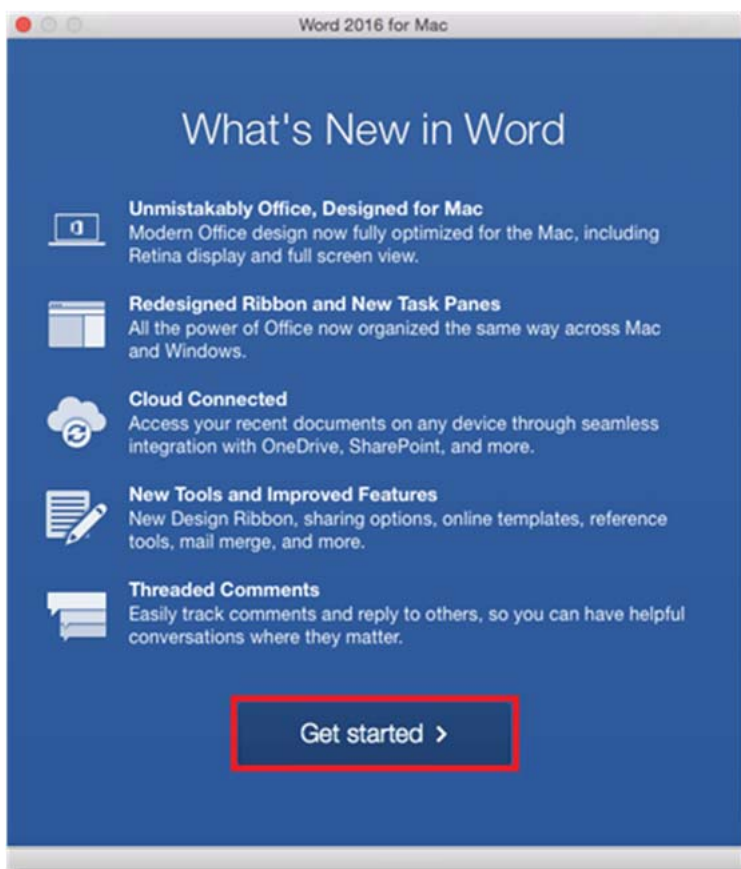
Word 2016 for Mac

What's New in Word

Unmistakably Office, Designed for Mac
Modern Office design now fully optimized for the Mac, including Retina display and full screen view.

Redesigned Ribbon and New Task Panes
All the power of Office now organized the same way across Mac and Windows.

Cloud Connected
Access your recent documents on any device through seamless integration with OneDrive, SharePoint, and more.

New Tools and Improved Features
New Design Ribbon, sharing options, online templates, reference tools, mail merge, and more.

Threaded Comments
Easily track comments and reply to others, so you can have helpful conversations where they matter.

Get started >